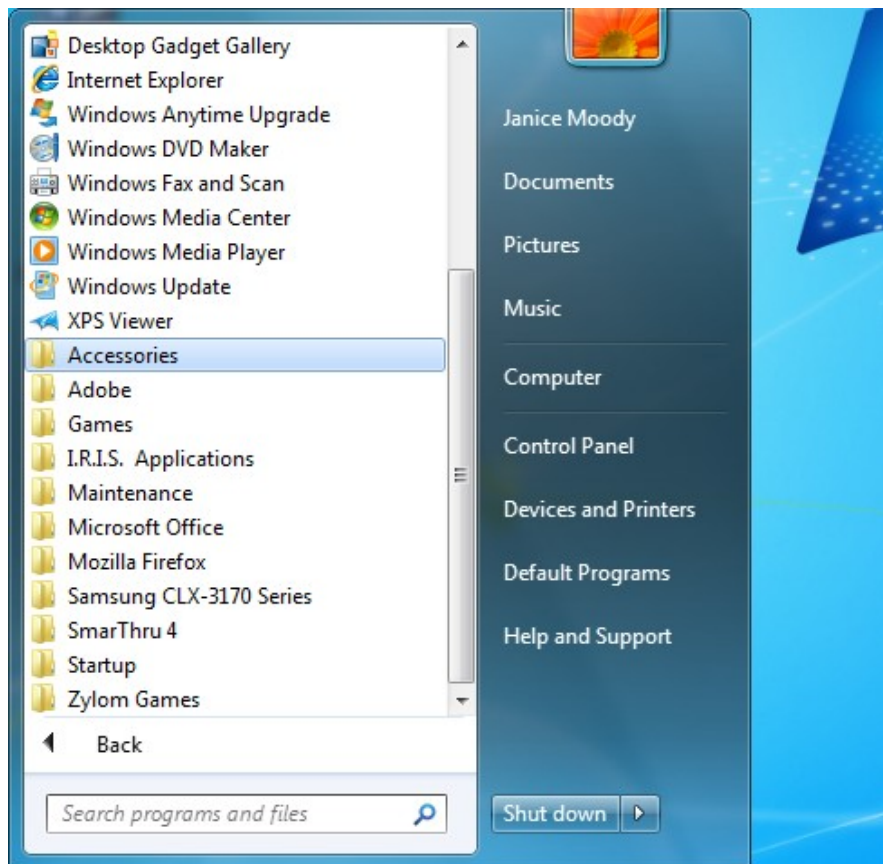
Desktop Gadget Gallery
Internet Explorer
Windows Anytime Upgrade
Windows DVD Maker
Windows Fax and Scan
Windows Media Center
Windows Media Player
Windows Update
XPS Viewer
Accessories
Adobe
Games
I.R.I.S. Applications
Maintenance
Microsoft Office
Mozilla Firefox
Samsung CLX-3170 Series
SmarThru 4
Startup
Zylom Games

Back

Search programs and files

Janice Moody
Documents
Pictures
Music
Computer
Control Panel
Devices and Printers
Default Programs
Help and Support

Shut down